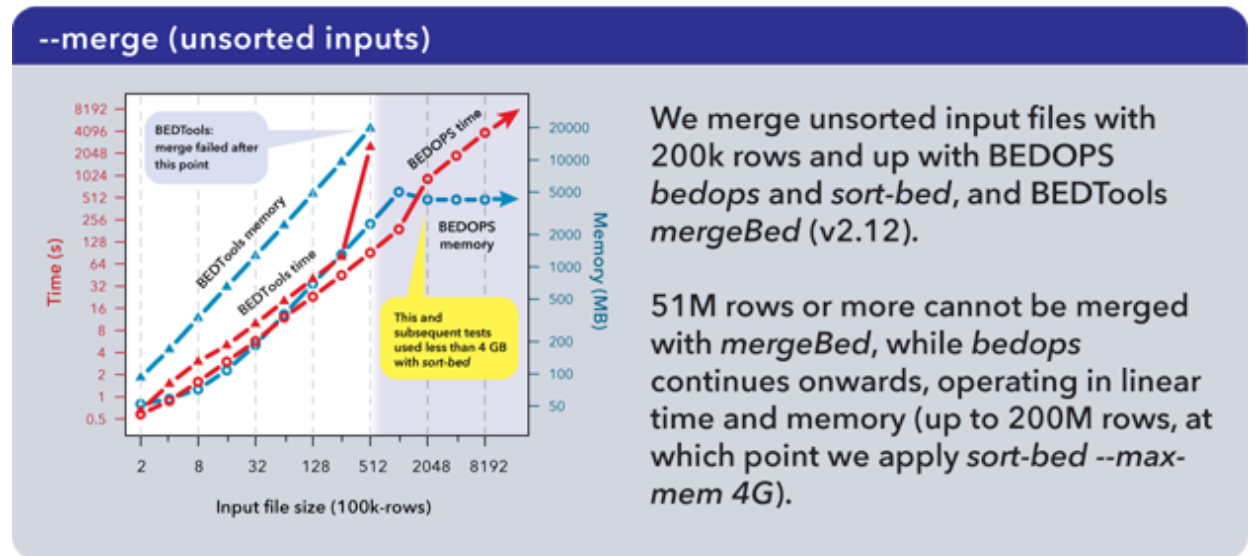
--merge (unsorted inputs)

8192
4096
2048
1024
512
256
128
64
32
16
8
4
2
1
0.5

Time (s)

BEDTools: merge failed after this point

BEDTools memory

BEDTools time

BEDOPS time

BEDOPS memory

This and subsequent tests used less than 4 GB with sort-bed

20000
10000
5000
2000
1000
500
200
100
50

Memory (MB)

2
8
32
128
512
2048
8192

Input file size (100k-rows)

We merge unsorted input files with 200k rows and up with BEDOPS *bedops* and *sort-bed*, and BEDTools *mergeBed* (v2.12).

51M rows or more cannot be merged with *mergeBed*, while *bedops* continues onwards, operating in linear time and memory (up to 200M rows, at which point we apply *sort-bed --max-mem 4G*).